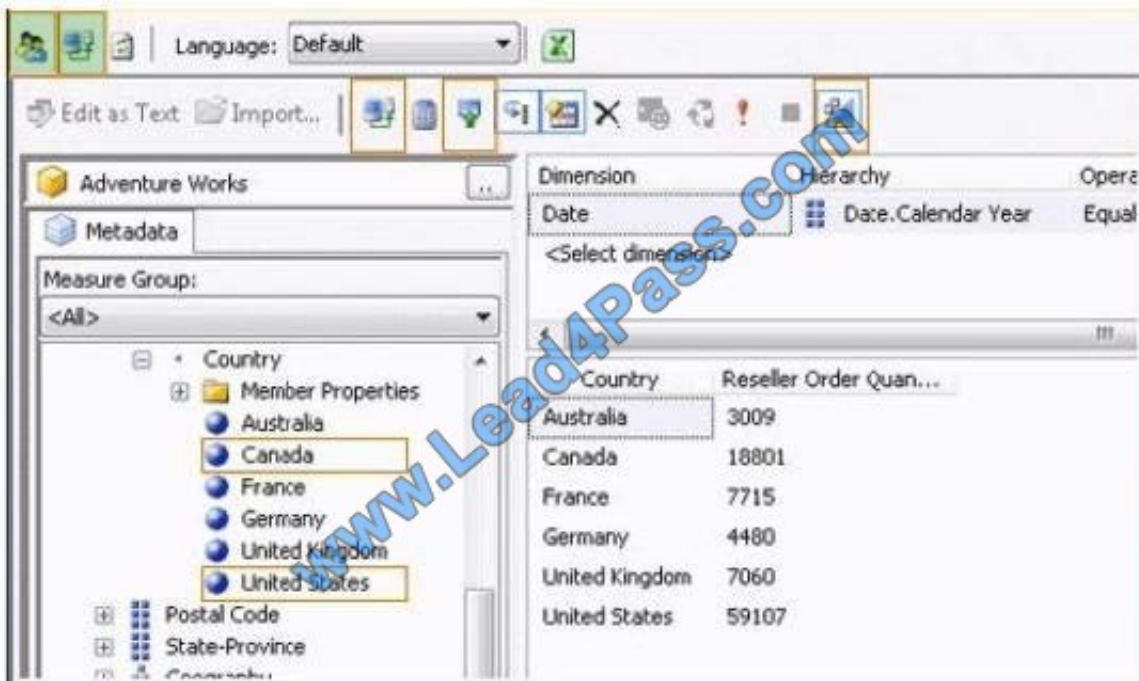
Language: Default

Edit as Text Import...

Adventure Works ...

Metadata

Measure Group:

<All>

Country

Member Properties

Australia

Canada

France

Germany

United Kingdom

United States

Postal Code

State-Province

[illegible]

| Dimension | Hierarchy | Opera |
|---|---|---|
| Date | Date.Calendar Year | Equal |
| <Select dimension> | | |

| Country | Reseller Order Quan... |
|---|---|
| Australia | 3009 |
| Canada | 18801 |
| France | 7715 |
| Germany | 4480 |
| United Kingdom | 7060 |
| United States | 59107 |

www.Lead4Pass.com